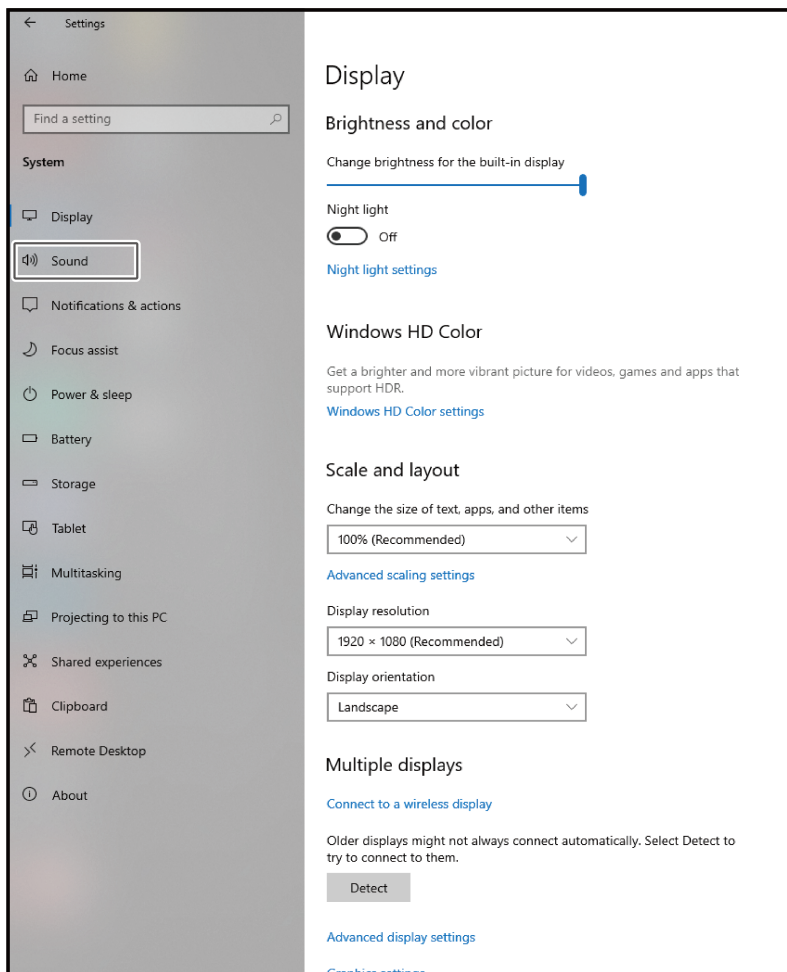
Settings

Home

Find a setting

System

Display

Sound

Notifications & actions

Focus assist

Power & sleep

Battery

Storage

Tablet

Multitasking

Projecting to this PC

Shared experiences

Clipboard

Remote Desktop

About

Display

Brightness and color

Change brightness for the built-in display

Night light

Off

Night light settings

Windows HD Color

Get a brighter and more vibrant picture for videos, games and apps that support HDR.

Windows HD Color settings

Scale and layout

Change the size of text, apps, and other items

100% (Recommended)

Advanced scaling settings

Display resolution

1920 × 1080 (Recommended)

Display orientation

Landscape

Multiple displays

Connect to a wireless display

Older displays might not always connect automatically. Select Detect to try to connect to them.

Detect

Advanced display settings

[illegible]